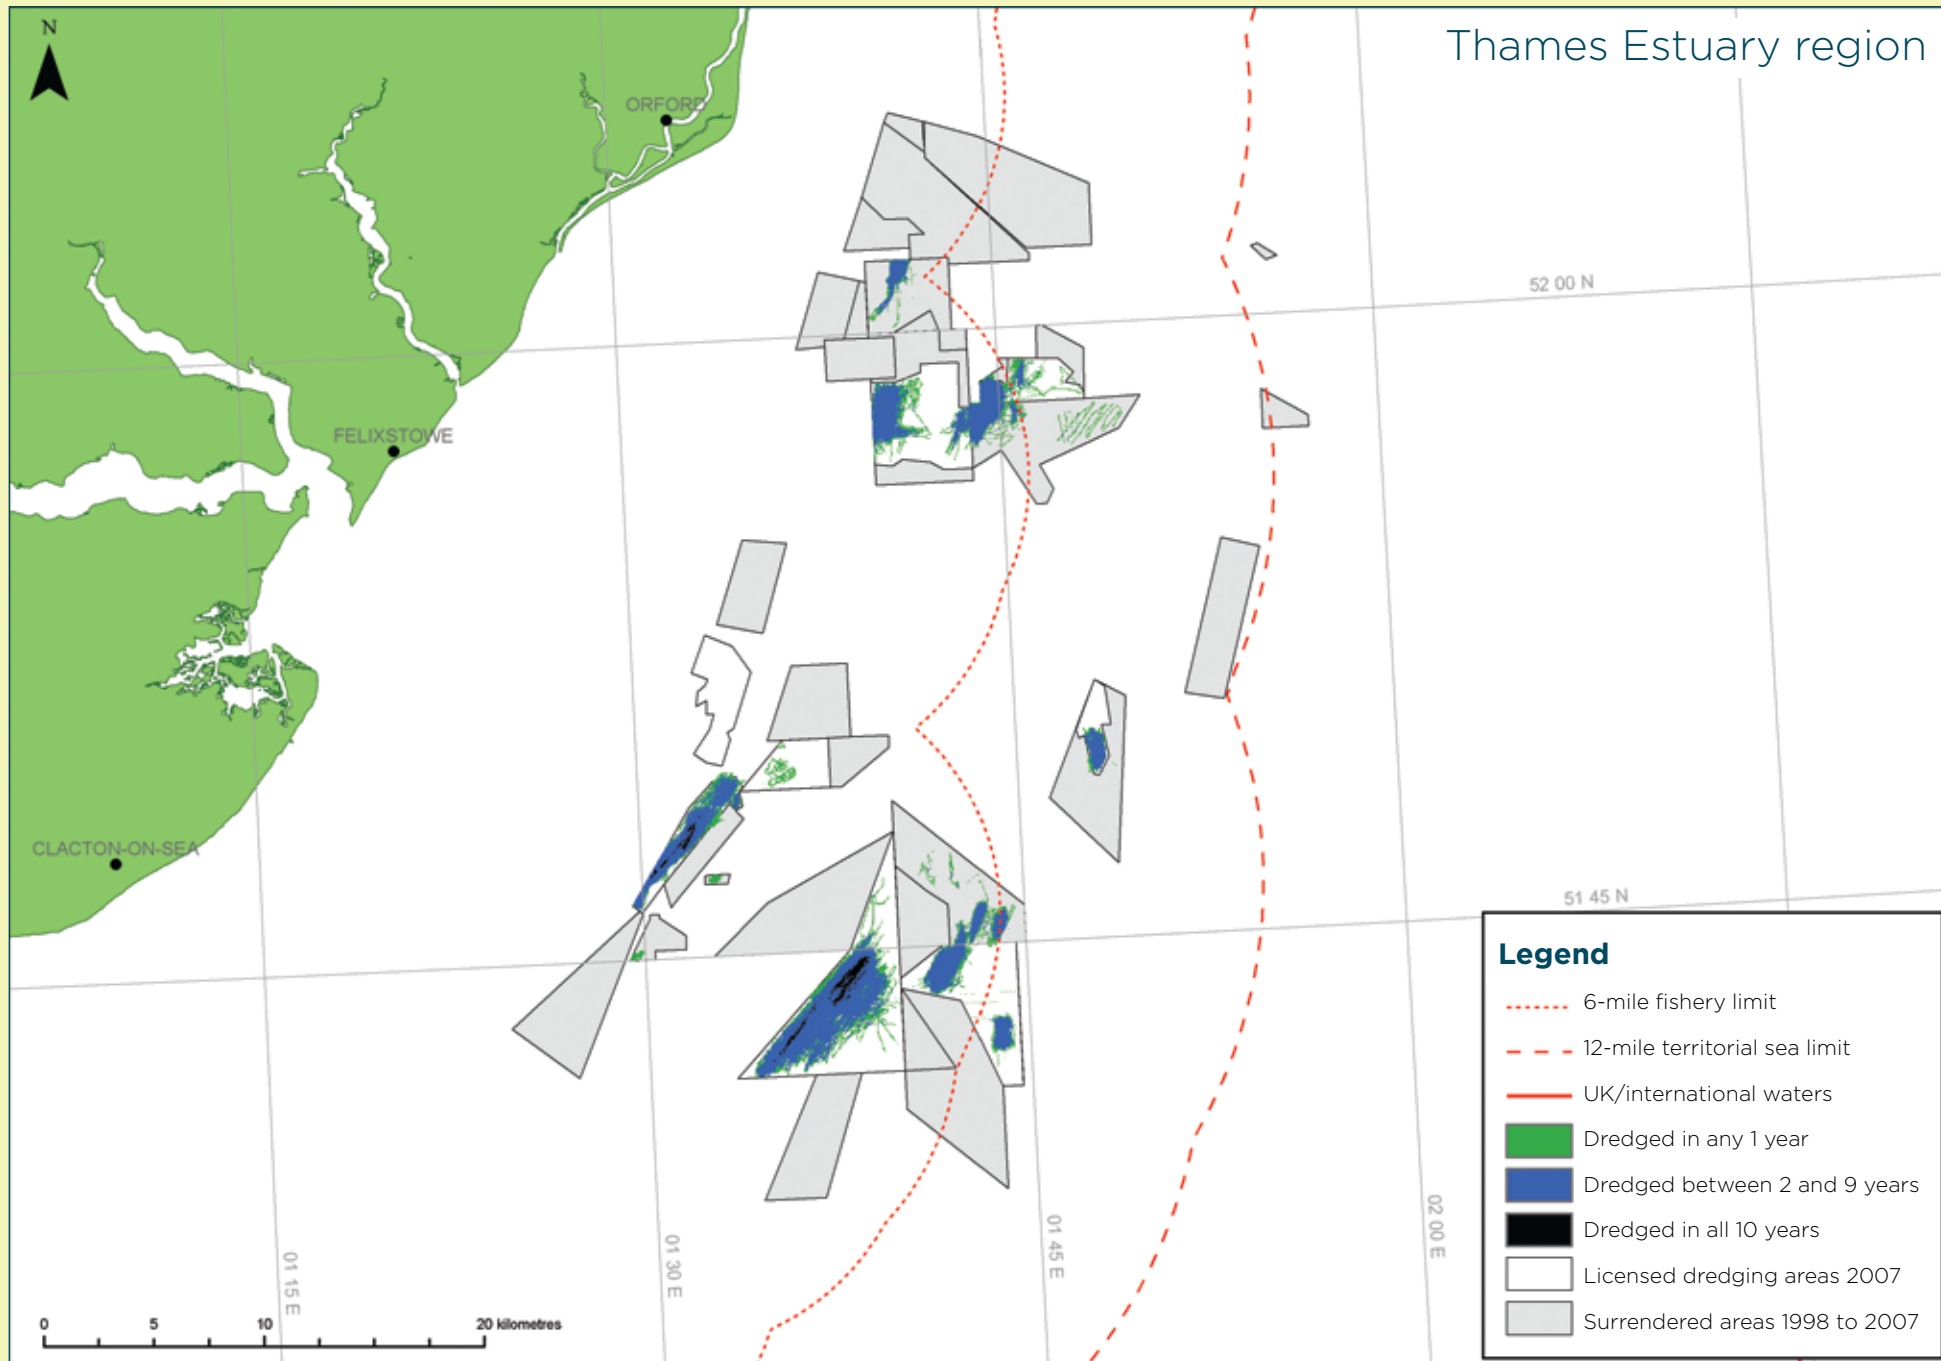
Thames Estuary region

N

ORFORD

FELIXSTOWE

CLACTON-ON-SEA

52 00 N

51 45 N

01 15 E

01 30 E

01 45 E

02 00 E

0 5 10 20 kilometres

Legend

6-mile fishery limit

12-mile territorial sea limit

UK/international waters

Dredged in any 1 year

Dredged between 2 and 9 years

Dredged in all 10 years

Licensed dredging areas 2007

Surrendered areas 1998 to 2007